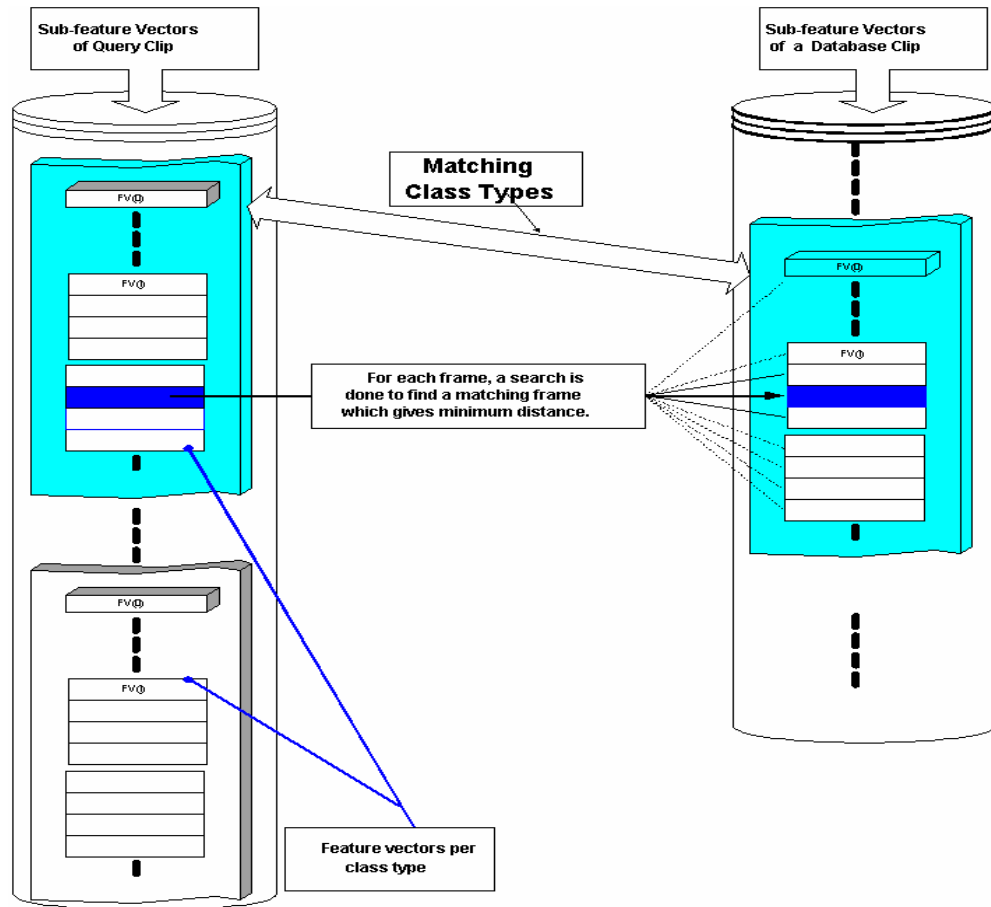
Sub-feature Vectors of Query Clip

Sub-feature Vectors of a Database Clip

Matching Class Types

FV(i)

FV(i)

FV(i)

FV(i)

FV(i)

FV(i)

For each frame, a search is done to find a matching frame which gives minimum distance.

Feature vectors per class type